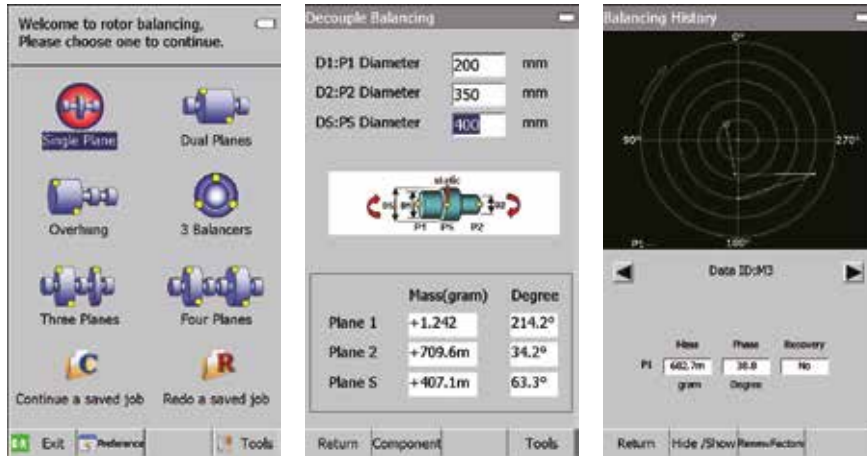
Welcome to rotor balancing, Please choose one to continue.

Single Plane
Dual Planes
Overhung
3 Balancers
Three Planes
Four Planes
C
Continue a saved job
R
Redo a saved job

Exit
Preference
Tools

Decouple Balancing

D1:P1 Diameter 200 mm
D2:P2 Diameter 350 mm
DS:PS Diameter 400 mm

static
D1 DS D2
P1 PS P2

| | Mass(gram) | Degree |
|---|---|---|
| Plane 1 | +1.242 | 214.2° |
| Plane 2 | +709.6m | 34.2° |
| Plane S | +407.1m | 63.3° |

Return
Component
Tools

Balancing History

0°
90°
270°
180°
P1

Data ID:M3

| | Mass | Phase | Recovery |
|---|---|---|---|
| P1 | 682.7m | 38.8 | No |
| | gram | Degree | |

Return
Hide /Show
Renew Factors